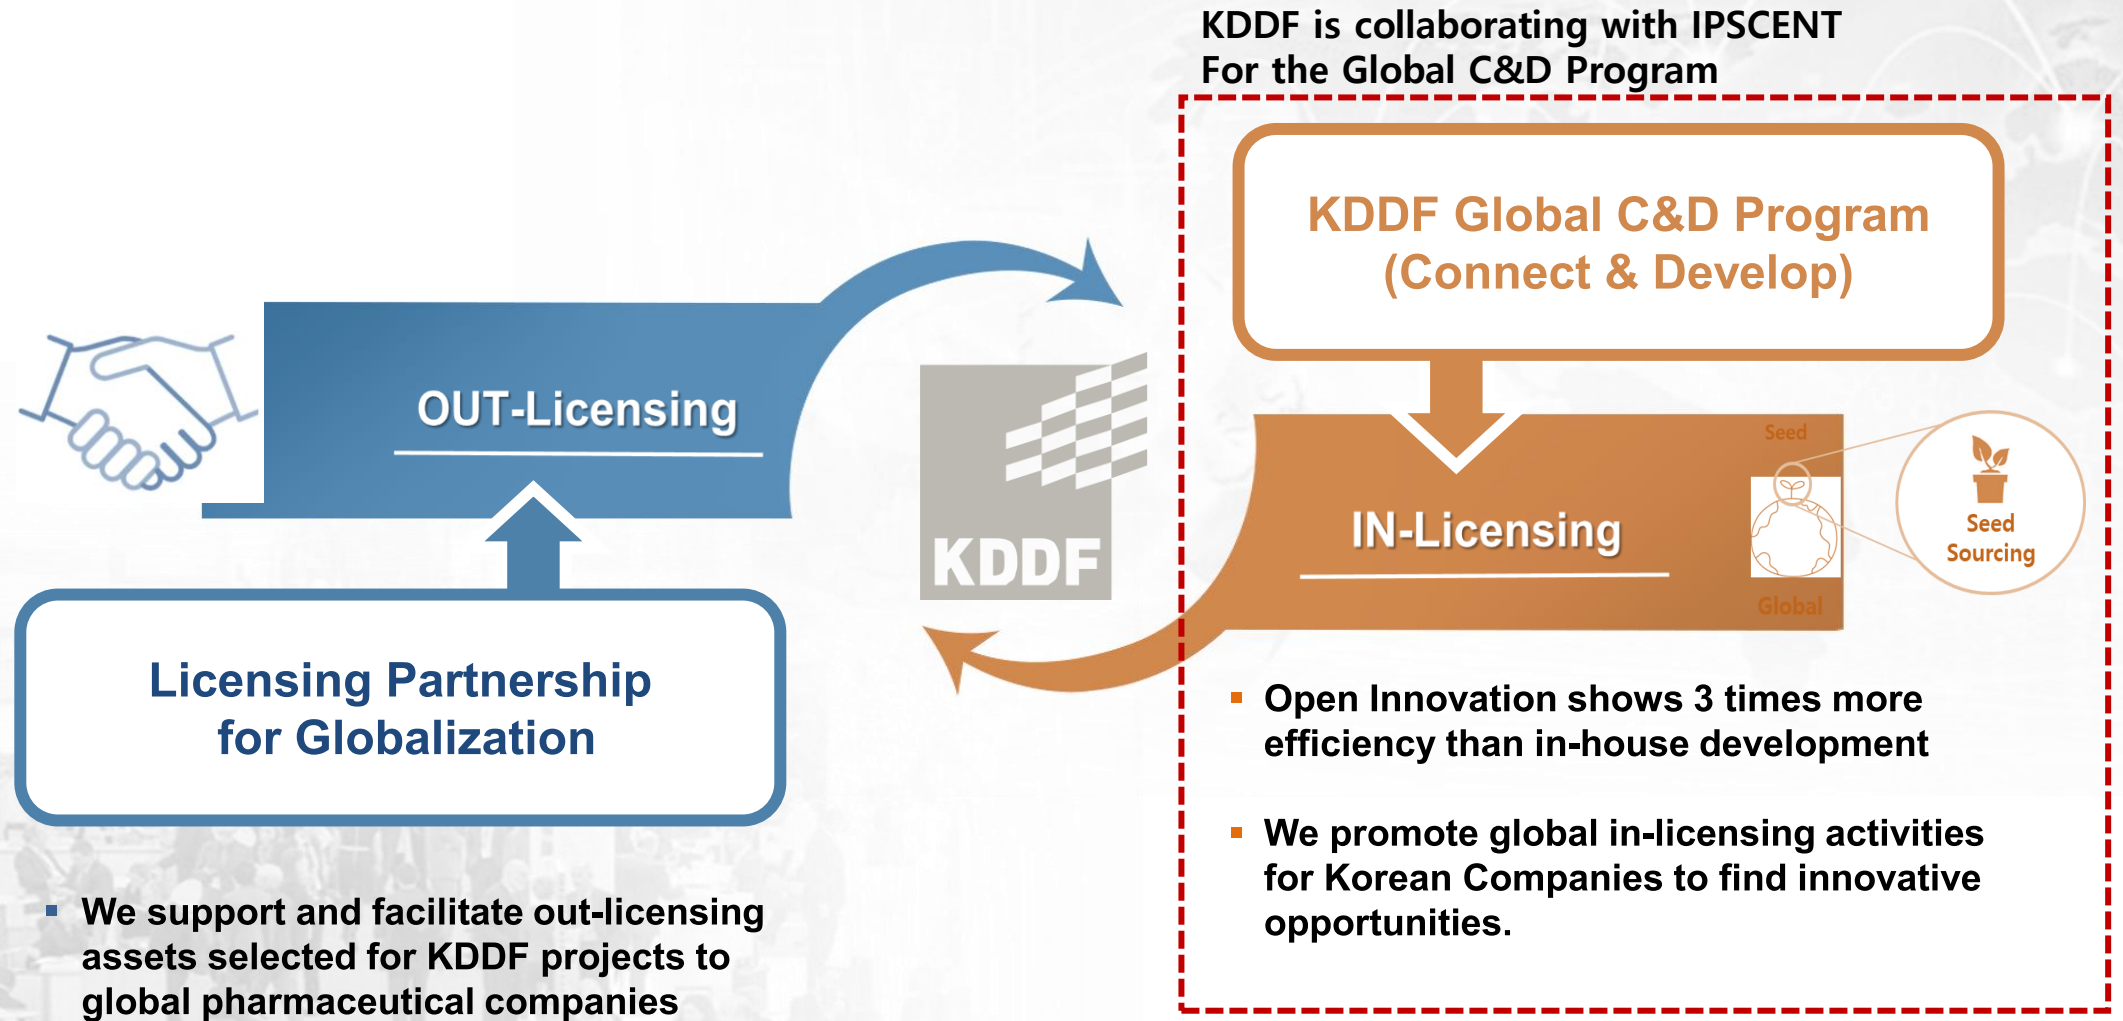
KDDF is collaborating with IPSCENT
For the Global C&D Program

OUT-Licensing

Licensing Partnership for Globalization

▪ We support and facilitate out-licensing assets selected for KDDF projects to global pharmaceutical companies

KDDF

KDDF Global C&D Program
(Connect & Develop)

IN-Licensing

Seed

Global

Seed Sourcing

▪ Open Innovation shows 3 times more efficiency than in-house development

▪ We promote global in-licensing activities for Korean Companies to find innovative opportunities.